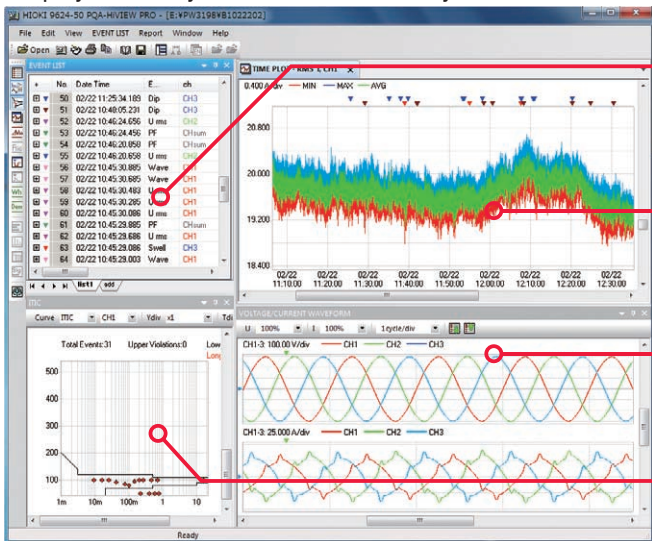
HIOKI 9624-50 PQA-HIVIEW PRO - [E:¥PW3198¥B1022202]

File Edit View EVENT LIST Report Window Help

Open

EVENT LIST

| | No | Date Time | E... | ch |
|---|---|---|---|---|
| | 50 | 02/22 11:25:34.189 | Dip | CH3 |
| | 51 | 02/22 10:48:05.231 | Dip | CH3 |
| | 52 | 02/22 10:46:24.656 | U rms | CH2 |
| | 53 | 02/22 10:46:24.456 | PF | CHsum |
| | 54 | 02/22 10:46:20.858 | PF | CHsum |
| | 55 | 02/22 10:46:20.658 | U rms | CH2 |
| | 56 | 02/22 10:45:30.885 | Wave | CH1 |
| | 57 | 02/22 10:45:30.885 | Wave | CH1 |
| | 58 | 02/22 10:45:30.483 | U | CH1 |
| | 59 | 02/22 10:45:30.285 | U | CH1 |
| | 60 | 02/22 10:45:30.086 | U rms | CH1 |
| | 61 | 02/22 10:45:29.885 | PF | CHsum |
| | 62 | 02/22 10:45:29.686 | U rms | CH1 |
| | 63 | 02/22 10:45:29.086 | Swell | CH3 |
| | 64 | 02/22 10:45:29.003 | Wave | CH1 |

list1 add

ITIC

Curve ITIC CH1 Ydiv x1 Tdi

Total Events:31 Upper Violations:0 Low Long

500
400
300
200
100

1m 10m 100m 1 10

TIME PLOT RMS 1 CH1

0.400 A/div — MIN — MAX — AVG

20.800
20.000
19.200
18.400

02/22 11:10:00 02/22 11:20:00 02/22 11:30:00 02/22 11:40:00 02/22 11:50:00 02/22 12:00:00 02/22 12:10:00 02/22 12:20:00 02/22 12:30:00

VOLTAGE/CURRENT WAVEFORM

U 100% I 100% 1cycle/div

CH1-3: 100.00 V/div — CH1 — CH2 — CH3

CH1-3: 25.000 A/div — CH1 — CH2 — CH3

Ready